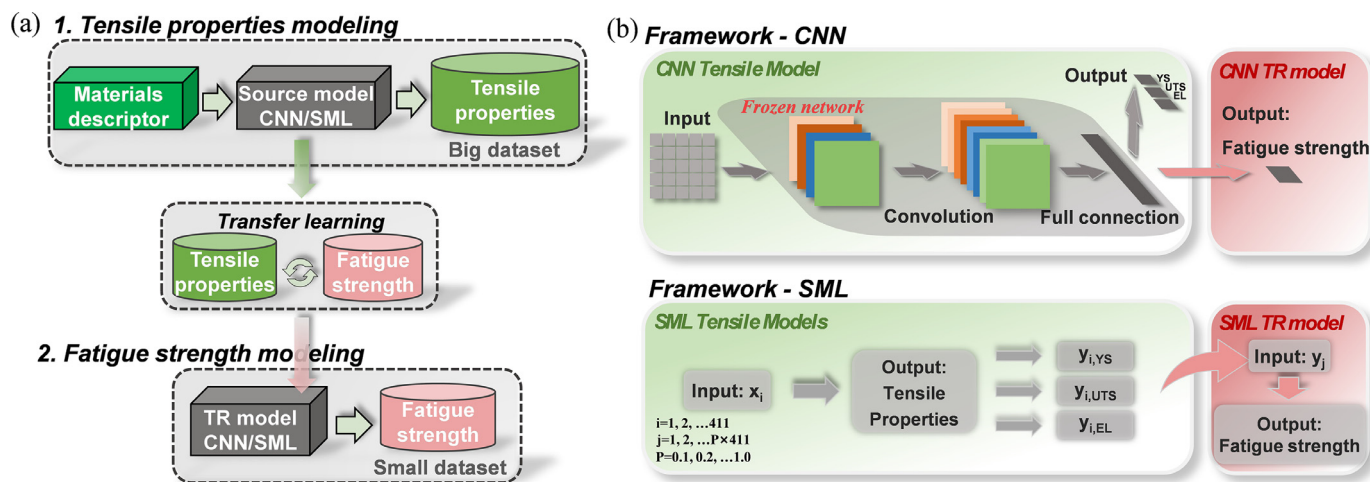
(a) 1. Tensile properties modeling

Materials descriptor

Source model CNN/SML

Tensile properties

Big dataset

Transfer learning

Tensile properties

Fatigue strength

2. Fatigue strength modeling

TR model CNN/SML

Fatigue strength

Small dataset

(b) Framework - CNN

CNN Tensile Model

Output

YS

UTS

EL

Frozen network

Input

Convolution

Full connection

CNN TR model

Output:

Fatigue strength

Framework - SML

SML Tensile Models

Input: $x_i$

i=1, 2, …411
j=1, 2, …P×411
P=0.1, 0.2, …1.0

Output: Tensile Properties

$y_{i,YS}$

$y_{i,UTS}$

$y_{i,EL}$

SML TR model

Input: $y_j$

Output: Fatigue strength